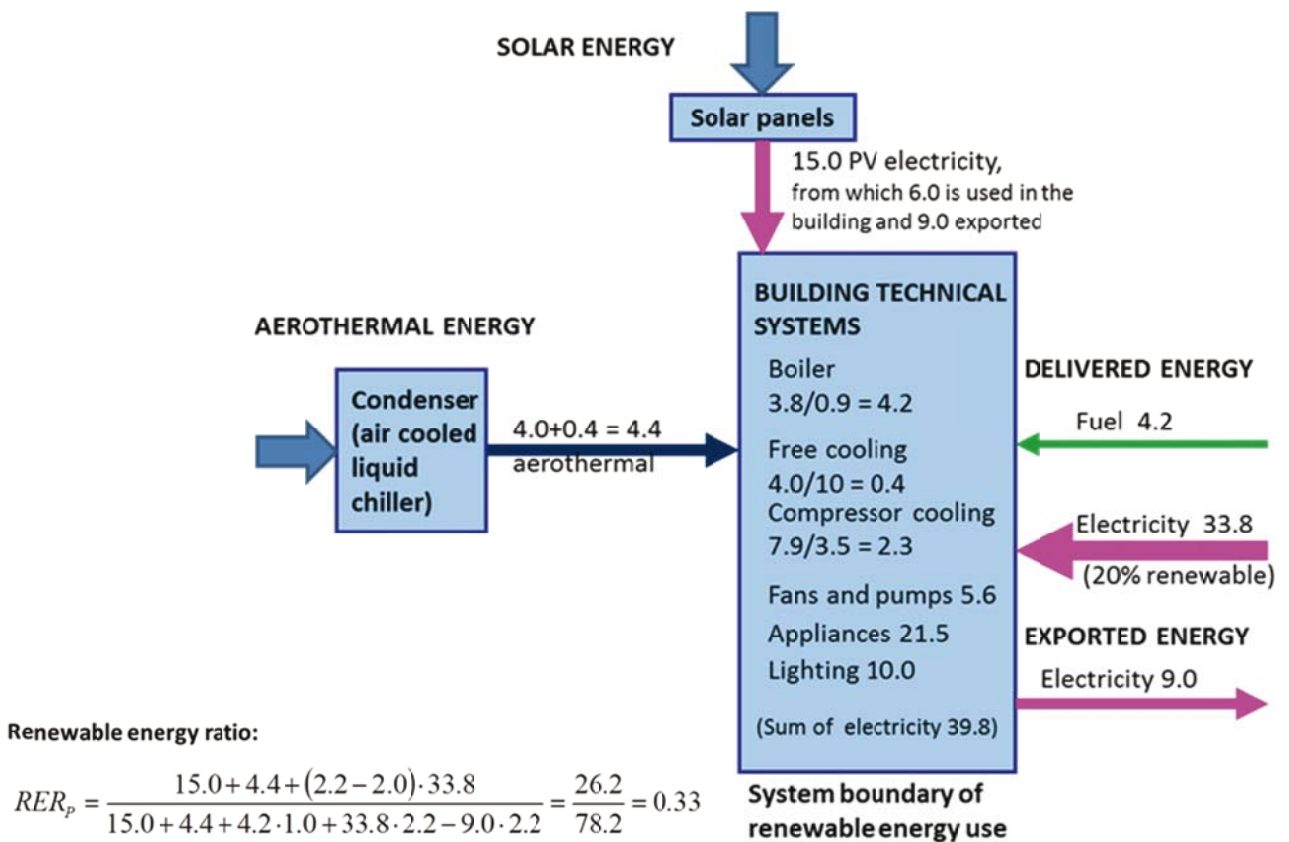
SOLAR ENERGY

Solar panels

15.0 PV electricity, from which 6.0 is used in the building and 9.0 exported

AEROTHERMAL ENERGY

Condenser (air cooled liquid chiller)

4.0+0.4 = 4.4 aerothermal

BUILDING TECHNICAL SYSTEMS

Boiler
3.8/0.9 = 4.2

Free cooling
4.0/10 = 0.4

Compressor cooling
7.9/3.5 = 2.3

Fans and pumps 5.6

Appliances 21.5

Lighting 10.0

(Sum of electricity 39.8)

DELIVERED ENERGY

Fuel 4.2

Electricity 33.8
(20% renewable)

EXPORTED ENERGY

Electricity 9.0

Renewable energy ratio:

$RER_P = \frac{15.0+4.4+(2.2-2.0)\cdot 33.8}{15.0+4.4+4.2\cdot 1.0+33.8\cdot 2.2-9.0\cdot 2.2} = \frac{26.2}{78.2} = 0.33$

System boundary of renewable energy use